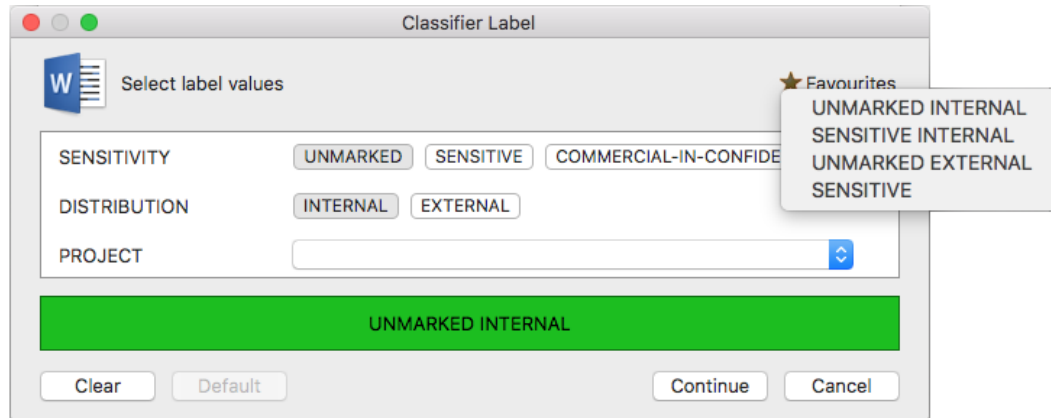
Classifier Label

W

Select label values

Favourites

UNMARKED INTERNAL
SENSITIVE INTERNAL
UNMARKED EXTERNAL
SENSITIVE

SENSITIVITY UNMARKED SENSITIVE COMMERCIAL-IN-CONFIDE

DISTRIBUTION INTERNAL EXTERNAL

PROJECT

UNMARKED INTERNAL

Clear Default Continue Cancel